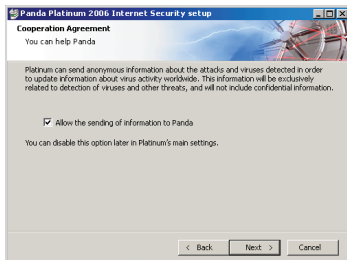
Panda Platinum 2006 Internet Security setup

Cooperation Agreement

You can help Panda

Platinum can send anonymous information about the attacks and viruses detected in order to update information about virus activity worldwide. This information will be exclusively related to detection of viruses and other threats, and will not include confidential information.

Allow the sending of information to Panda

You can disable this option later in Platinum's main settings.

< Back

Next >

Cancel